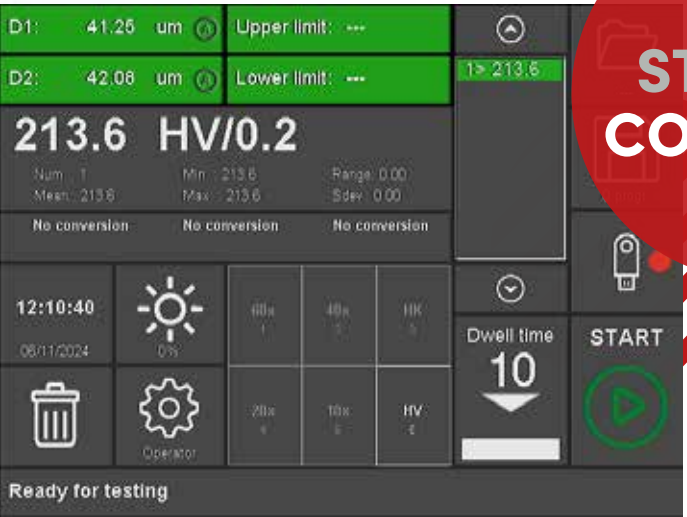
D1: 41.25 um
Upper limit: ---
D2: 42.08 um
Lower limit: ---
1> 213.6
ST
CO
213.6 HV/0.2
Num: 1
Mean: 213.6
Min: 213.6
Max: 213.6
Range: 0.00
Sdev: 0.00
No conversion
No conversion
No conversion
12:10:40
08/11/2024
0%
60x
40x
HK
Dwell time
10
START
20x
10x
HV
Operator
Ready for testing